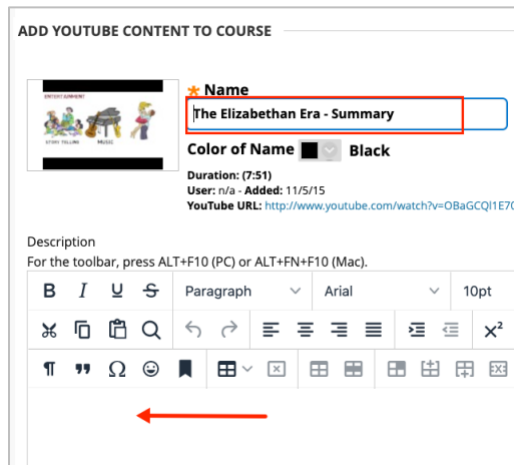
ADD YOUTUBE CONTENT TO COURSE

STORY TELLING MUSIC

★ Name

The Elizabethan Era - Summary

Color of Name Black

Duration: (7:51)
User: n/a - Added: 11/5/15
YouTube URL: http://www.youtube.com/watch?v=OBaGCQI1E7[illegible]

Description
For the toolbar, press ALT+F10 (PC) or ALT+FN+F10 (Mac).

B I U S Paragraph Arial 10pt

$x^2$

¶ ❞ Ω